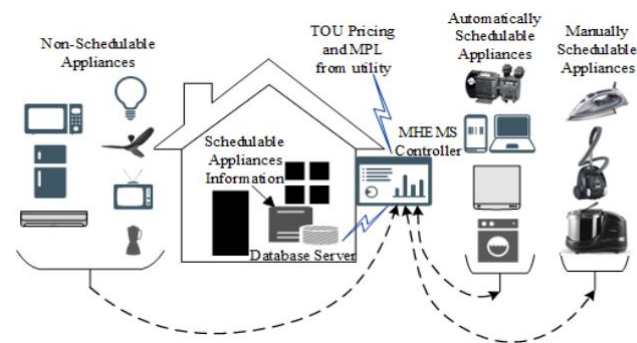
Non-Schedulable Appliances

TOU Pricing and MPL from utility

Automatically Schedulable Appliances

Manually Schedulable Appliances

Schedulable Appliances Information

MHEMS Controller

Database Server